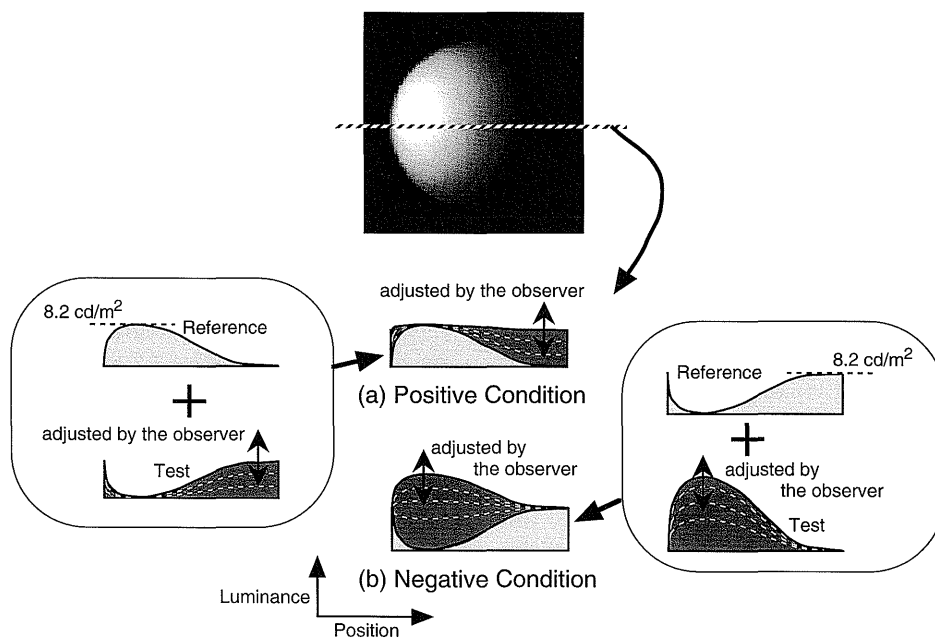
adjusted by the observer

8.2 cd/m$^2$

Reference

adjusted by the observer

Test

(a) Positive Condition

Reference

8.2 cd/m$^2$

adjusted by the observer

adjusted by the observer

Test

(b) Negative Condition

Luminance

Position